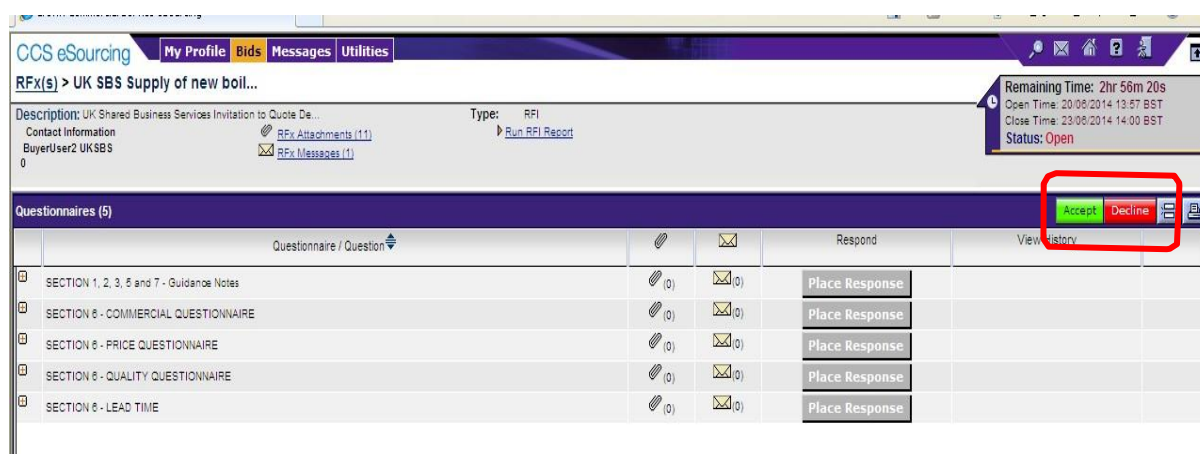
CCS eSourcing | My Profile | Bids | Messages | Utilities

RFx(s) > UK SBS Supply of new boil...

Remaining Time: 2hr 56m 20s
Open Time: 20/06/2014 13:57 BST
Close Time: 23/06/2014 14:00 BST
Status: Open

Description: UK Shared Business Services Invitation to Quote De...
Contact Information
BuyerUser2 UKSBS
0

RFx Attachments (11)
RFx Messages (1)

Type: RFI
Run RFI Report

Questionnaires (5)

Accept Decline

| | Questionnaire / Question | | | Respond | View History |
|---|---|---|---|---|---|
| | SECTION 1, 2, 3, 5 and 7 - Guidance Notes | (0) | (0) | Place Response | |
| | SECTION 6 - COMMERCIAL QUESTIONNAIRE | (0) | (0) | Place Response | |
| | SECTION 6 - PRICE QUESTIONNAIRE | (0) | (0) | Place Response | |
| | SECTION 6 - QUALITY QUESTIONNAIRE | (0) | (0) | Place Response | |
| | SECTION 6 - LEAD TIME | (0) | (0) | Place Response | |